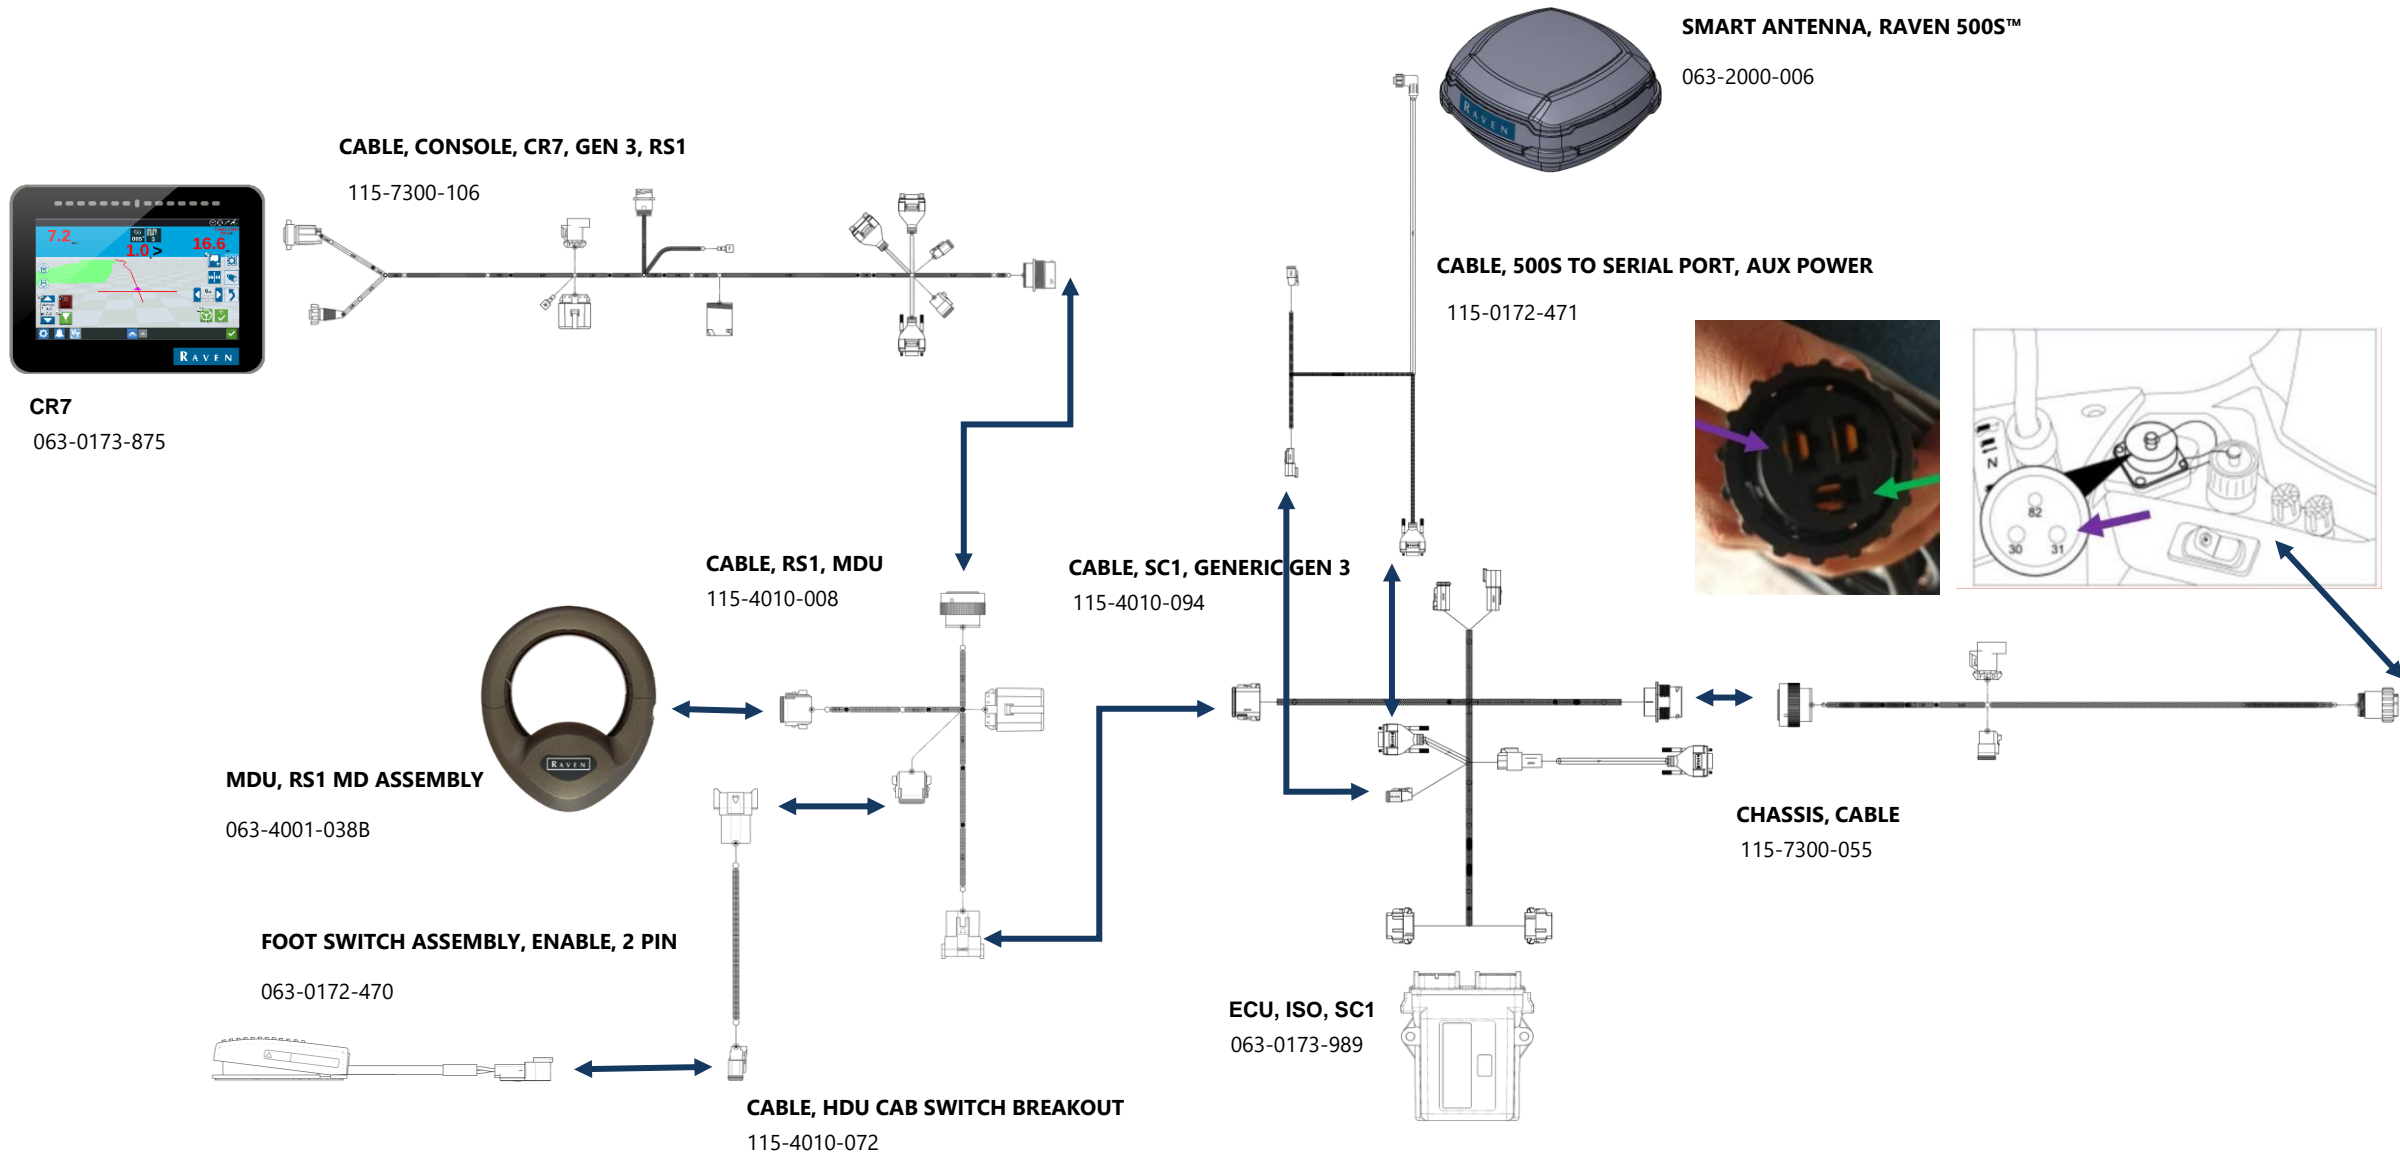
SMART ANTENNA, RAVEN 500S™
063-2000-006

CABLE, CONSOLE, CR7, GEN 3, RS1
115-7300-106

7.2
16.6
1.0
RAVEN

CR7
063-0173-875

CABLE, 500S TO SERIAL PORT, AUX POWER
115-0172-471

N
82
30
31

CABLE, RS1, MDU
115-4010-008

CABLE, SC1, GENERIC GEN 3
115-4010-094

RAVEN

MDU, RS1 MD ASSEMBLY
063-4001-038B

CHASSIS, CABLE
115-7300-055

FOOT SWITCH ASSEMBLY, ENABLE, 2 PIN
063-0172-470

ECU, ISO, SC1
063-0173-989

CABLE, HDU CAB SWITCH BREAKOUT
115-4010-072